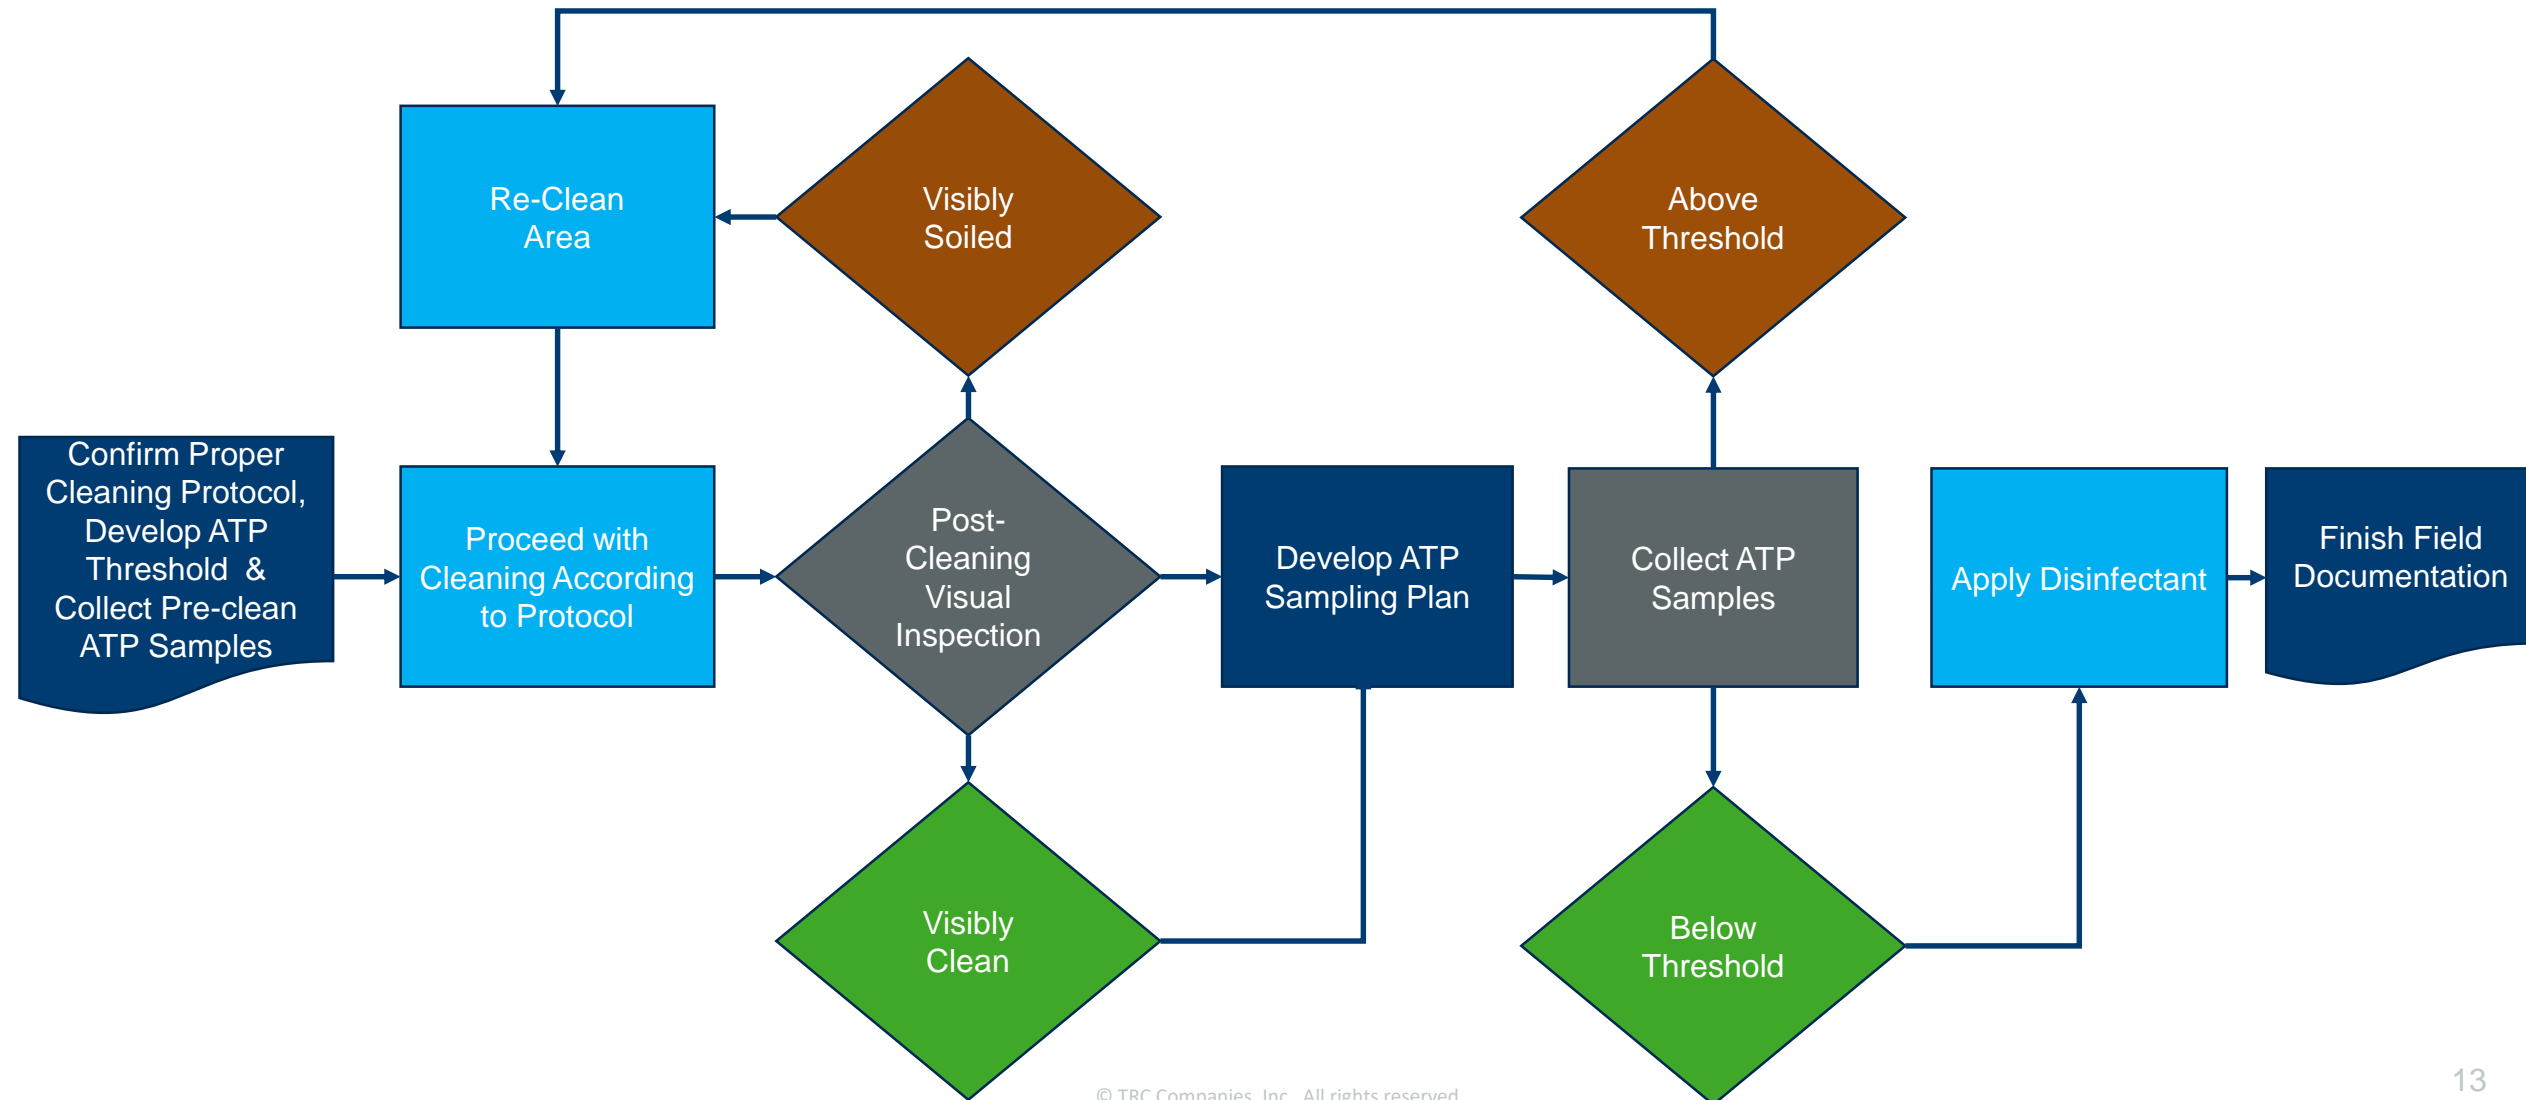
Re-Clean Area

Visibly Soiled

Above Threshold

Confirm Proper Cleaning Protocol, Develop ATP Threshold & Collect Pre-clean ATP Samples

Proceed with Cleaning According to Protocol

Post-Cleaning Visual Inspection

Develop ATP Sampling Plan

Collect ATP Samples

Apply Disinfectant

Finish Field Documentation

Visibly Clean

Below Threshold

© TRC Companies, Inc. All rights reserved

13